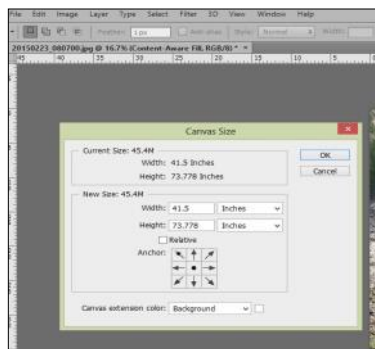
File Edit Image Layer Type Select Filter 3D View Window Help

Feather: 1 px

20150223_080700.jpg @ 16.7% (Content Aware Fill, RGB/8) *

45 40 35 30 25 20 15 10 5

Canvas Size

Current Size: 45.4M
Width: 41.5 Inches
Height: 73.778 Inches

New Size: 45.4M
Width: 41.5 Inches
Height: 73.778 Inches
Relative
Anchor:

Canvas extension color: Background

OK
Cancel